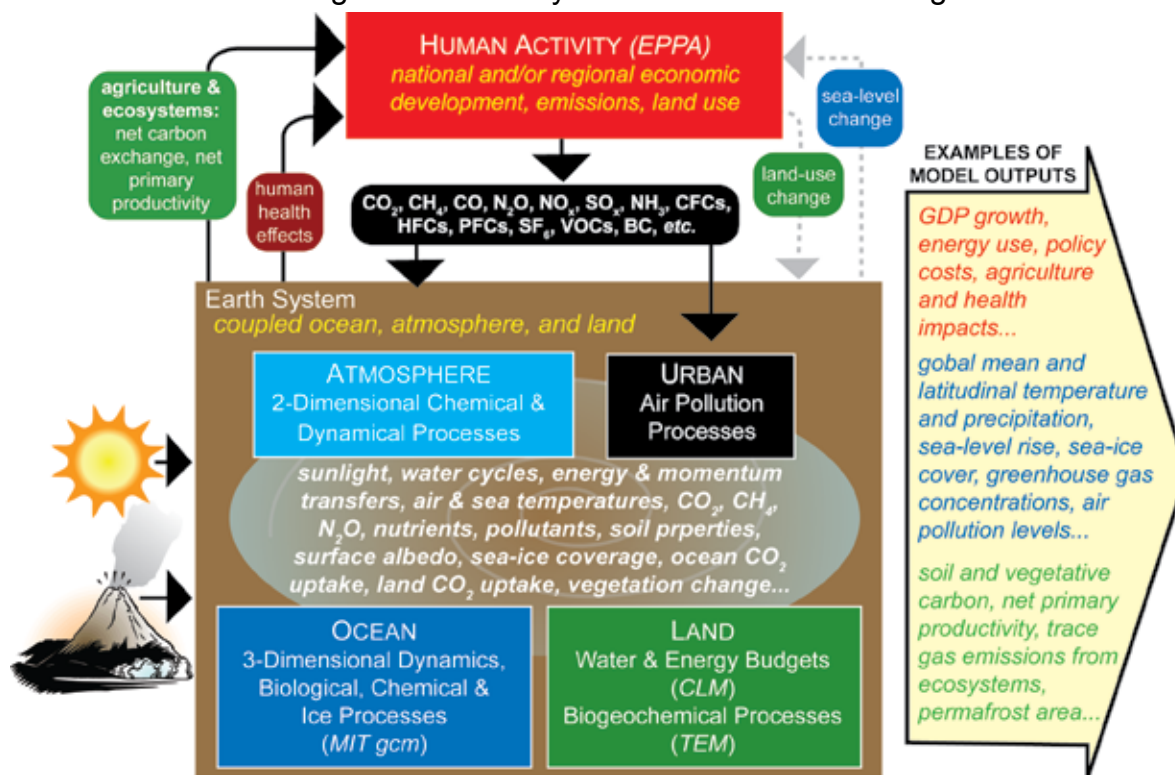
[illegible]

HUMAN ACTIVITY (EPPA)
national and/or regional economic development, emissions, land use

agriculture & ecosystems: net carbon exchange, net primary productivity

human health effects

sea-level change

land-use change

$CO_2$, $CH_4$, CO, $N_2O$, $NO_x$, $SO_x$, $NH_3$, CFCs, HFCs, PFCs, $SF_6$, VOCs, BC, etc.

Earth System
coupled ocean, atmosphere, and land

ATMOSPHERE
2-Dimensional Chemical & Dynamical Processes

URBAN
Air Pollution Processes

sunlight, water cycles, energy & momentum transfers, air & sea temperatures, $CO_2$, $CH_4$, $N_2O$, nutrients, pollutants, soil prperties, surface albedo, sea-ice coverage, ocean $CO_2$ uptake, land $CO_2$ uptake, vegetation change...

OCEAN
3-Dimensional Dynamics, Biological, Chemical & Ice Processes
(MIT gcm)

LAND
Water & Energy Budgets
(CLM)
Biogeochemical Processes
(TEM)

EXAMPLES OF MODEL OUTPUTS

GDP growth, energy use, policy costs, agriculture and health impacts...

gobal mean and latitudinal temperature and precipitation, sea-level rise, sea-ice cover, greenhouse gas concentrations, air pollution levels...

soil and vegetative carbon, net primary productivity, trace gas emissions from ecosystems, permafrost area...